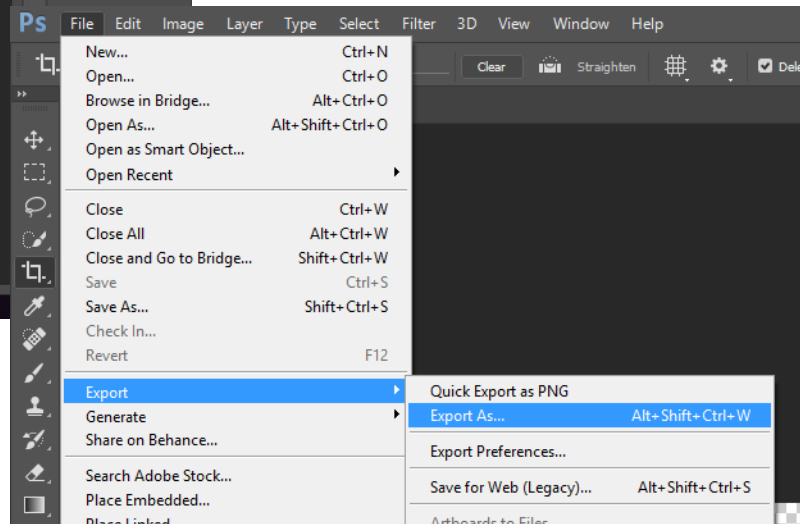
Ps File Edit Image Layer Type Select Filter 3D View Window Help

Clear Straighten Dele

New... Ctrl+N
Open... Ctrl+O
Browse in Bridge... Alt+Ctrl+O
Open As... Alt+Shift+Ctrl+O
Open as Smart Object...
Open Recent

Close Ctrl+W
Close All Alt+Ctrl+W
Close and Go to Bridge... Shift+Ctrl+W
Save Ctrl+S
Save As... Shift+Ctrl+S
Check In...
Revert F12

Export
Generate
Share on Behance...

Search Adobe Stock...
Place Embedded...
Place Linked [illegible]

Quick Export as PNG
Export As... Alt+Shift+Ctrl+W

Export Preferences...

Save for Web (Legacy)... Alt+Shift+Ctrl+S

Artboards to Files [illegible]